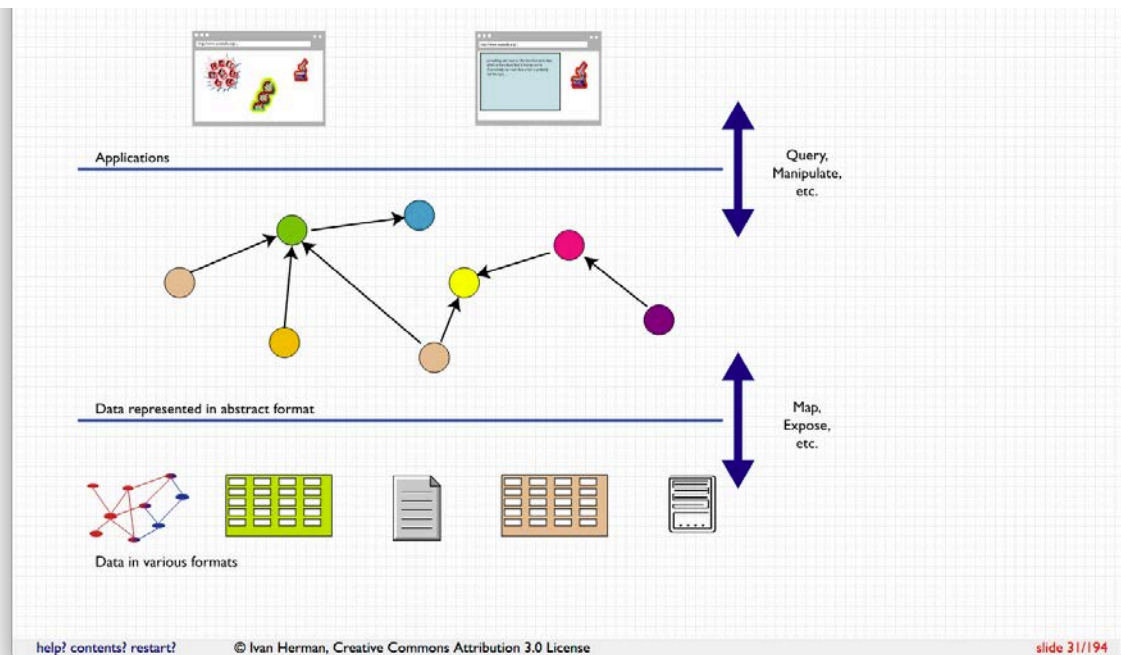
Applications

Query, Manipulate, etc.

Data represented in abstract format

Map, Expose, etc.

Data in various formats

help? contents? restart?

© Ivan Herman, Creative Commons Attribution 3.0 License

slide 31/194